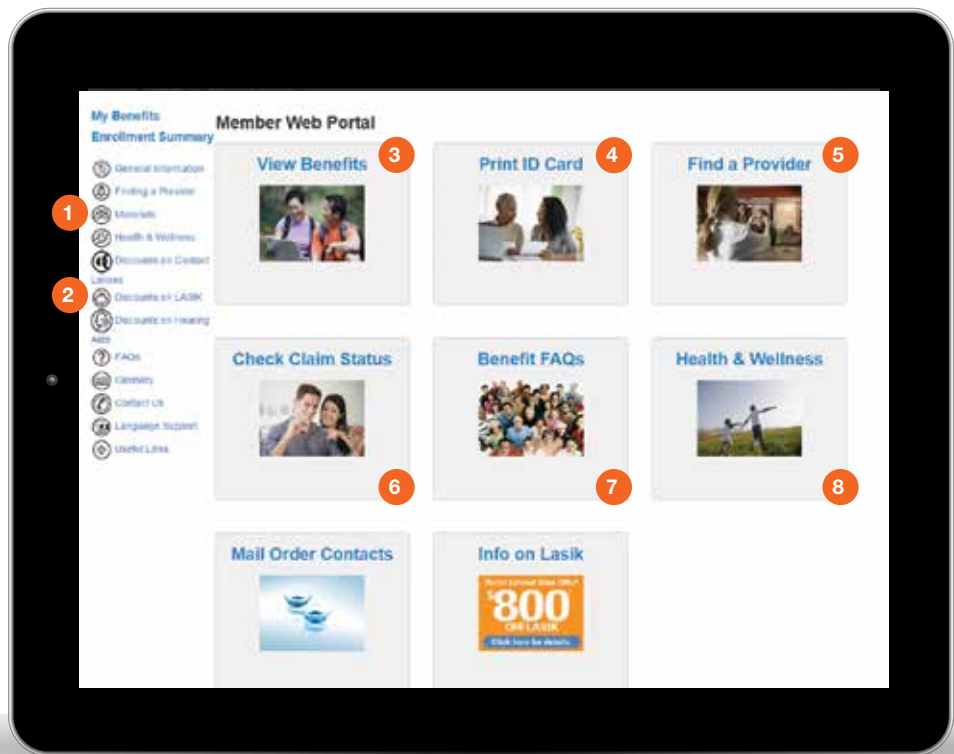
My Benefits
Enrollment Summary

General Information
Finding a Provider
1
Materials
Health & Wellness
Discounts on Contact Lenses
2
Discounts on LASIK
Discounts on Hearing Aids
FAQs
Glossary
Contact Us
Language Support
Useful Links

Member Web Portal

View Benefits 3

Print ID Card 4

Find a Provider 5

Check Claim Status 6

Benefit FAQs 7

Health & Wellness 8

Mail Order Contacts

Info on Lasik
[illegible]
$800
OFF LASIK
Click here for details